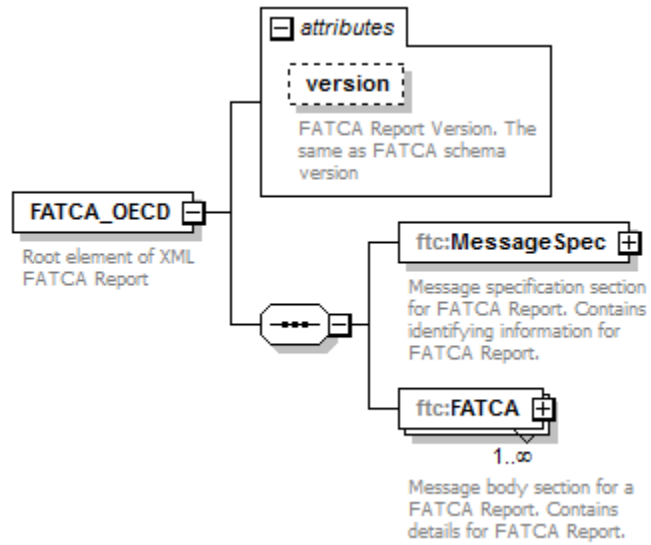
attributes

version

FATCA Report Version. The same as FATCA schema version

FATCA_OECD

Root element of XML FATCA Report

ftc:MessageSpec

Message specification section for FATCA Report. Contains identifying information for FATCA Report.

ftc:FATCA

1..∞

Message body section for a FATCA Report. Contains details for FATCA Report.